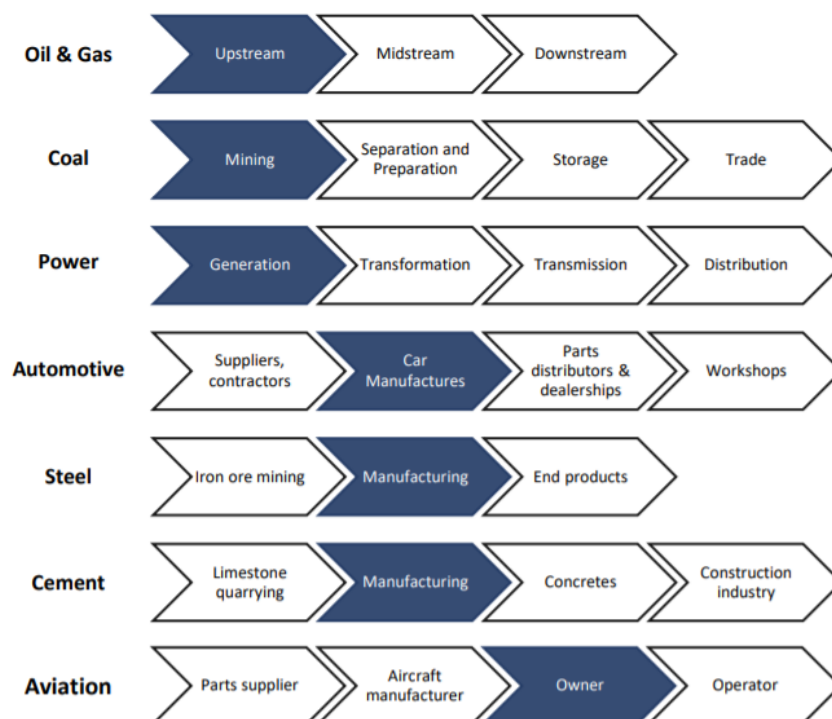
Oil & Gas
Upstream
Midstream
Downstream

Coal
Mining
Separation and Preparation
Storage
Trade

Power
Generation
Transformation
Transmission
Distribution

Automotive
Suppliers, contractors
Car Manufactures
Parts distributors & dealerships
Workshops

Steel
Iron ore mining
Manufacturing
End products

Cement
Limestone quarrying
Manufacturing
Concretes
Construction industry

Aviation
Parts supplier
Aircraft manufacturer
Owner
Operator